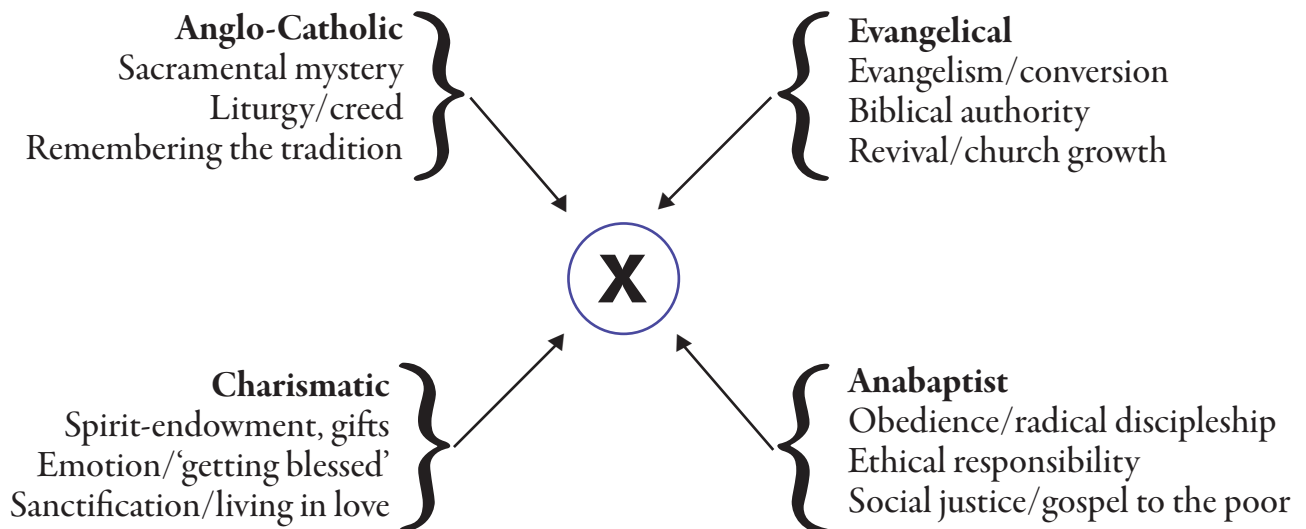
**Anglo-Catholic**
Sacramental mystery
Liturgy/creed
Remembering the tradition

**Evangelical**
Evangelism/conversion
Biblical authority
Revival/church growth

X

**Charismatic**
Spirit-endowment, gifts
Emotion/'getting blessed'
Sanctification/living in love

**Anabaptist**
Obedience/radical discipleship
Ethical responsibility
Social justice/gospel to the poor